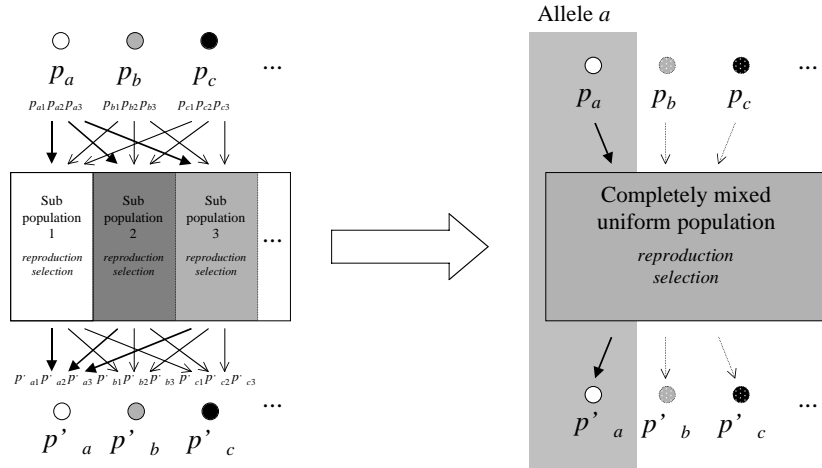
$p_a$ $p_b$ $p_c$ …

$p_{a1}p_{a2}p_{a3}$ $p_{b1}p_{b2}p_{b3}$ $p_{c1}p_{c2}p_{c3}$

Sub population 1 *reproduction selection*

Sub population 2 *reproduction selection*

Sub population 3 *reproduction selection*

…

$p'_{a1}p'_{a2}p'_{a3}$ $p'_{b1}p'_{b2}p'_{b3}$ $p'_{c1}p'_{c2}p'_{c3}$

$p'_a$ $p'_b$ $p'_c$ …

Allele *a*

$p_a$ $p_b$ $p_c$ …

Completely mixed uniform population

*reproduction selection*

$p'_a$ $p'_b$ $p'_c$ …